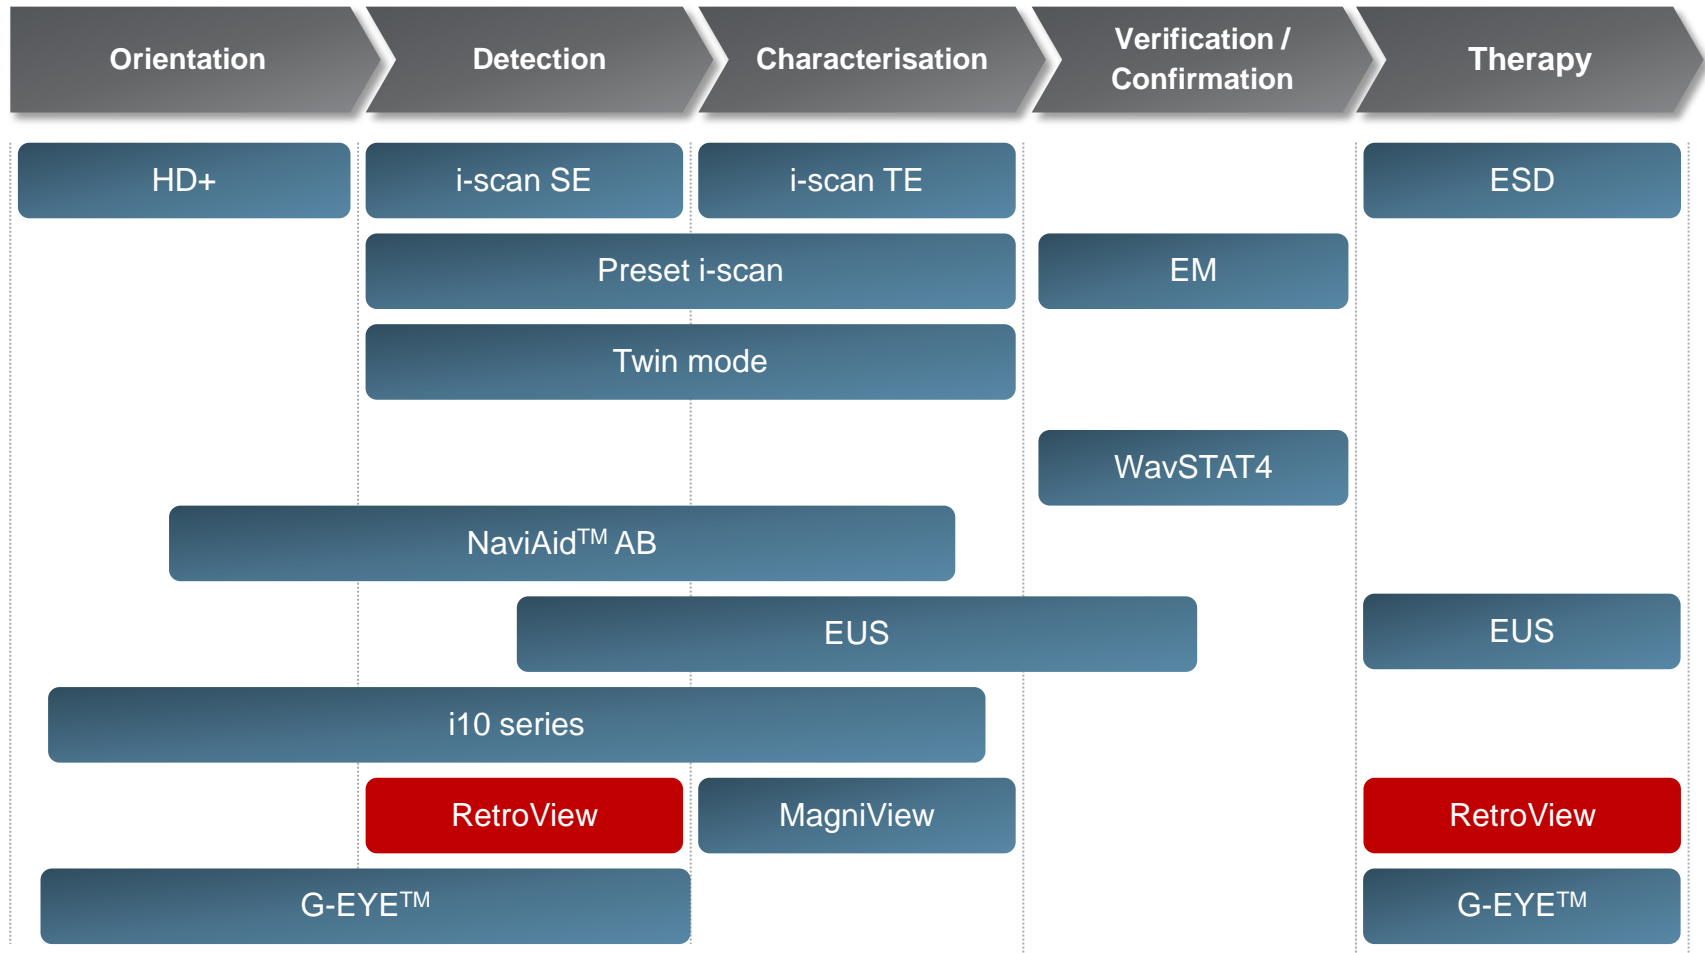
Orientation

Detection

Characterisation

Verification / Confirmation

Therapy

HD+

i-scan SE

i-scan TE

ESD

Preset i-scan

EM

Twin mode

WavSTAT4

NaviAid$^{TM}$ AB

EUS

EUS

i10 series

RetroView

MagniView

RetroView

G-EYE$^{TM}$

G-EYE$^{TM}$